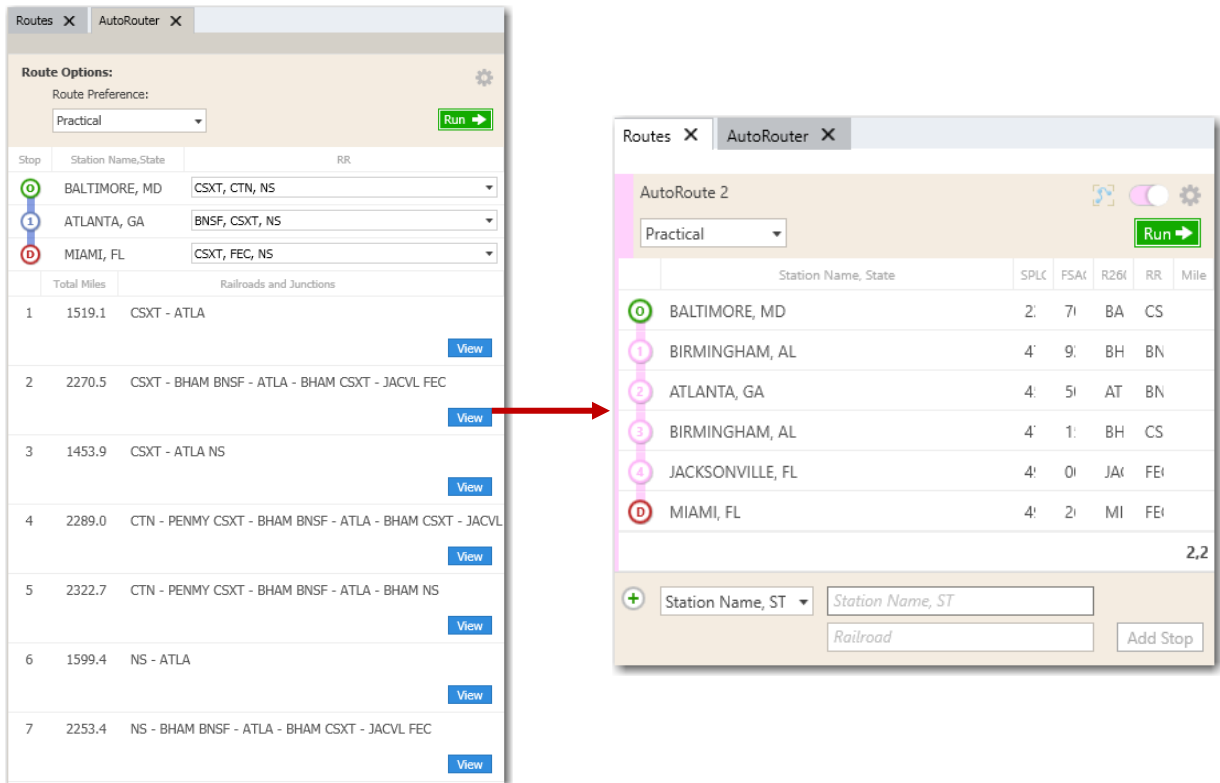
Routes ✕ AutoRouter ✕

Route Options:
Route Preference:
Practical
Run

| Stop | Station Name,State | RR |
|---|---|---|
| O | BALTIMORE, MD | CSXT, CTN, NS |
| 1 | ATLANTA, GA | BNSF, CSXT, NS |
| D | MIAMI, FL | CSXT, FEC, NS |

| | Total Miles | Railroads and Junctions |
|---|---|---|
| 1 | 1519.1 | CSXT - ATLA |
| 2 | 2270.5 | CSXT - BHAM BNSF - ATLA - BHAM CSXT - JACVL FEC |
| 3 | 1453.9 | CSXT - ATLA NS |
| 4 | 2289.0 | CTN - PENMY CSXT - BHAM BNSF - ATLA - BHAM CSXT - JACVL |
| 5 | 2322.7 | CTN - PENMY CSXT - BHAM BNSF - ATLA - BHAM NS |
| 6 | 1599.4 | NS - ATLA |
| 7 | 2253.4 | NS - BHAM BNSF - ATLA - BHAM CSXT - JACVL FEC |

View
View
View
View
View
View
View

Routes ✕ AutoRouter ✕

AutoRoute 2
Practical
Run

| | Station Name, State | SPLC | FSAC | R260 | RR | Mile |
|---|---|---|---|---|---|---|
| O | BALTIMORE, MD | 2: | 7( | BA | CS | |
| 1 | BIRMINGHAM, AL | 4' | 9: | BH | BN | |
| 2 | ATLANTA, GA | 4: | 5( | AT | BN | |
| 3 | BIRMINGHAM, AL | 4' | 1: | BH | CS | |
| 4 | JACKSONVILLE, FL | 4! | 0( | JA( | FE( | |
| D | MIAMI, FL | 4! | 2( | MI | FE( | |

2,2

Station Name, ST
Station Name, ST
Railroad
Add Stop